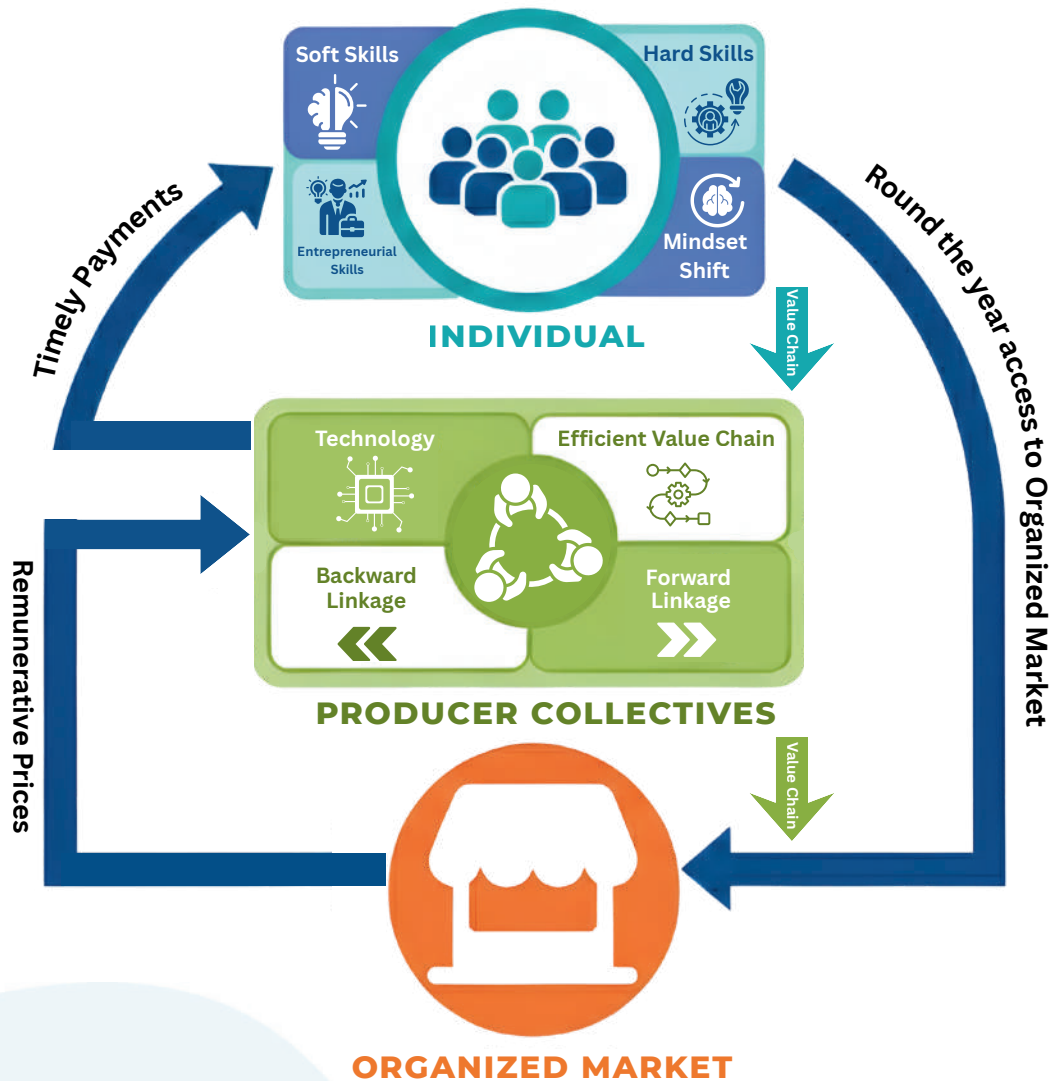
Soft Skills

Hard Skills

Entrepreneurial Skills

Mindset Shift

INDIVIDUAL

Timely Payments

Round the year access to Organized Market

Value Chain

Technology

Efficient Value Chain

Backward Linkage

Forward Linkage

PRODUCER COLLECTIVES

Remunerative Prices

Value Chain

ORGANIZED MARKET